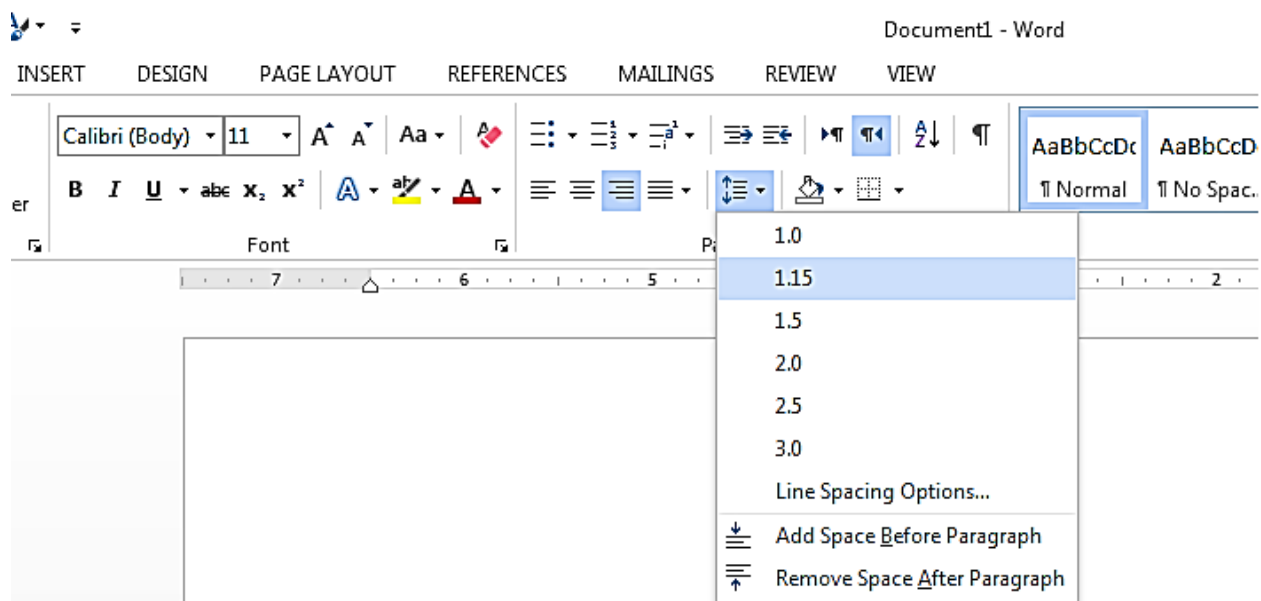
Document1 - Word

INSERT DESIGN PAGE LAYOUT REFERENCES MAILINGS REVIEW VIEW

Calibri (Body) 11 A A Aa

B I U abc $x_2$ $x^2$ A A

er

Font

Pa

AaBbCcDc AaBbCcD

¶ Normal ¶ No Spac...

7 6 5 2

1.0

1.15

1.5

2.0

2.5

3.0

Line Spacing Options...

Add Space Before Paragraph

Remove Space After Paragraph